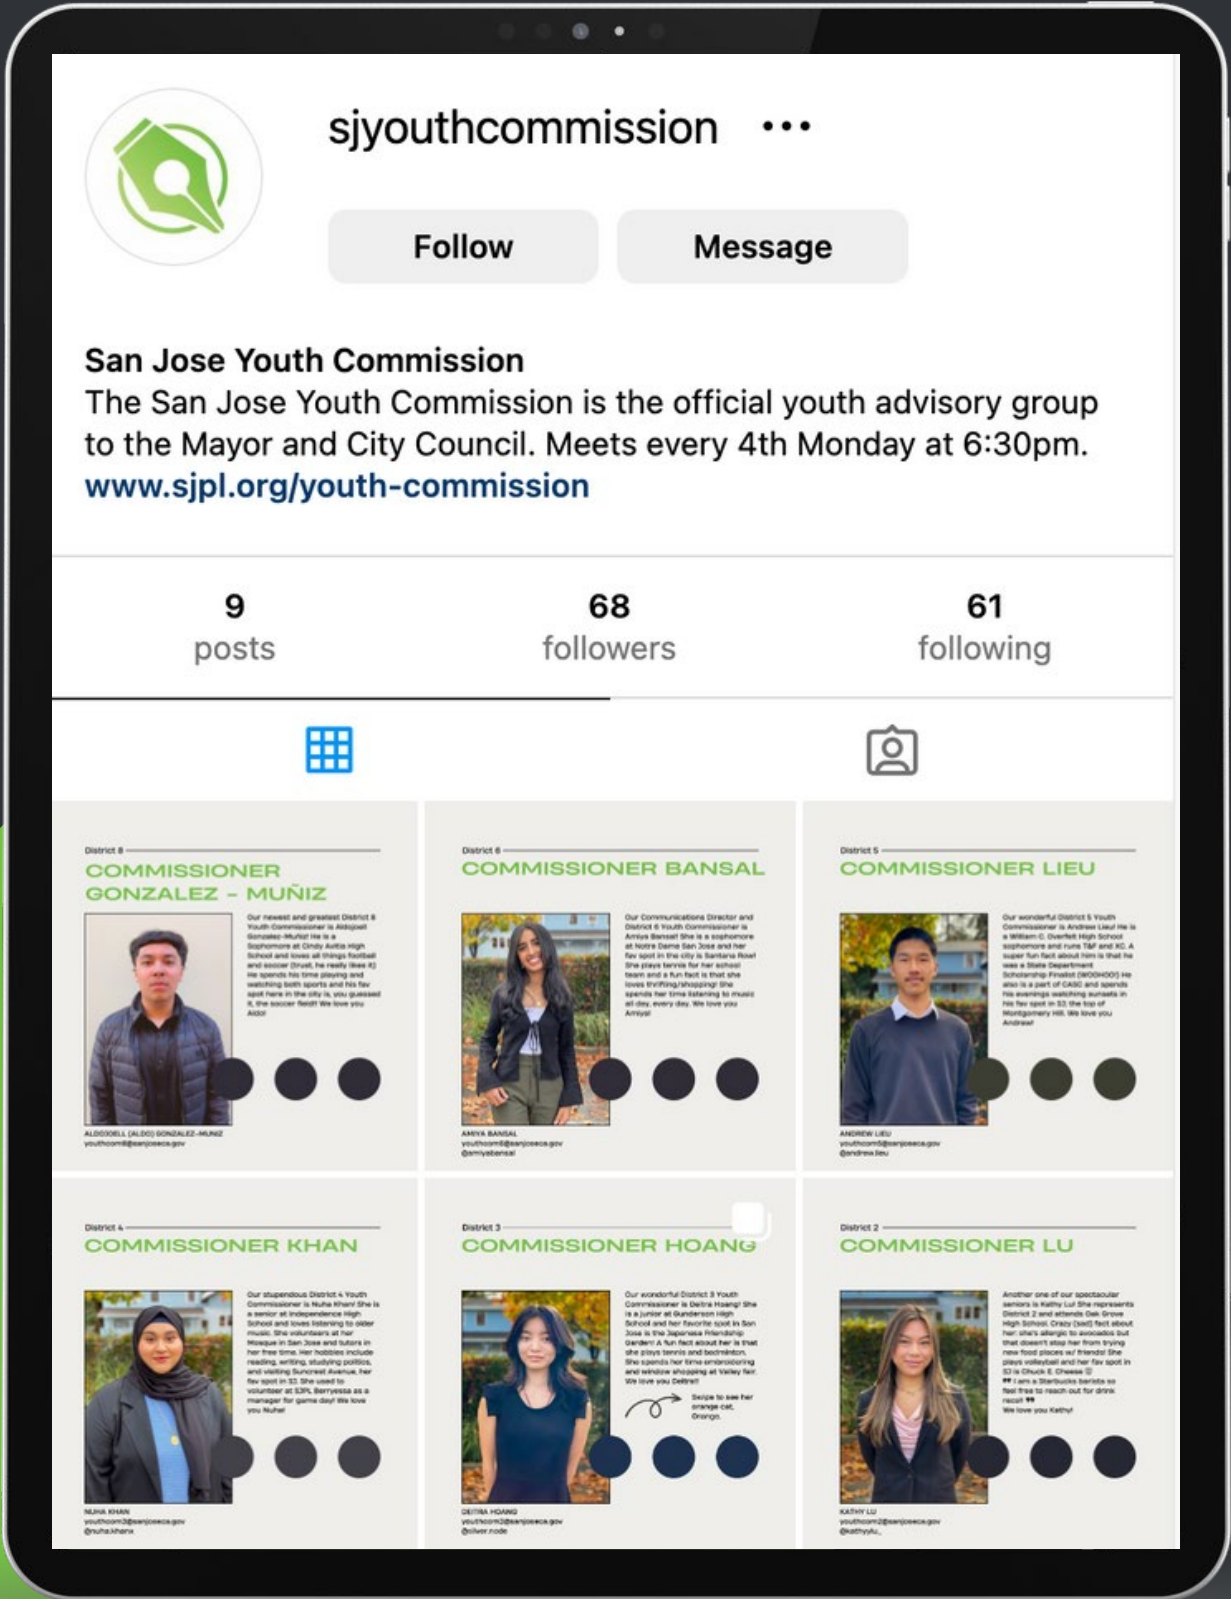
sjyouthcommission •••

Follow

Message

San Jose Youth Commission
The San Jose Youth Commission is the official youth advisory group to the Mayor and City Council. Meets every 4th Monday at 6:30pm.
www.sjpl.org/youth-commission

9
posts

68
followers

61
following

District 8
COMMISSIONER GONZALEZ - MUÑIZ

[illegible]

ALDOJOELL (ALDO) GONZALEZ-MUNIZ
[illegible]

District 6
COMMISSIONER BANSAL

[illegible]

AMIYA BANSAL
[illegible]
@amiyabansal

District 5
COMMISSIONER LIEU

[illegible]

ANDREW LIEU
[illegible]
@andrewlieu

District 4
COMMISSIONER KHAN

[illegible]

NUHA KHAN
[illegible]
@nuhakhanx

District 3
COMMISSIONER HOANG

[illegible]

Swipe to see her orange cat, Orange.

DEITRA HOANG
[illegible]
@silver.node

District 2
COMMISSIONER LU

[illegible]

KATHY LU
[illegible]
@kathyylu_